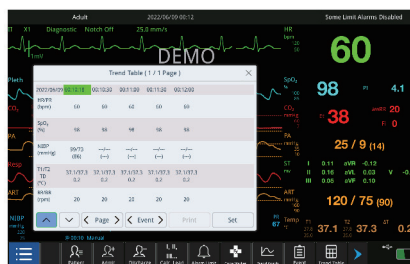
Adult 2022/06/09 00:12 Some Limit Alarms Disabled

II X1 Diagnostic Notch Off 25.0 mm/s

HR

60

DEMO

Pleth

SpO₂

98

PI 4.1

CO₂

38

awRR 20

FiCO₂ 0

PA

25 / 9 (14)

Resp

ST

I 0.11 aVR -0.12

II 0.16 aVL 0.03

III 0.05 aVF 0.10

ART

120 / 75 (90)

NIBP

Temp

37.1 37.3 0.2

Trend Table ( 1 / 1 Page )

| 2022/06/09 | 00:12 | 00:10 | 00:08 | 00:06 | 00:04 |
|---|---|---|---|---|---|
| HR/PR (bpm) | 60 | 60 | 60 | 60 | 60 |
| SpO₂ (%) | 98 | 98 | 98 | 98 | 98 |
| NIBP (mmHg) | 99/73 (86) | --/-- (--) | --/-- (--) | --/-- (--) | --/-- (--) |
| T1/T2 TD (°C) | 37.1/37.3 0.2 | 37.1/37.3 0.2 | 37.1/37.3 0.2 | 37.1/37.3 0.2 | 37.1/37.3 0.2 |
| RR/BR (rpm) | 20 | 20 | 20 | 20 | 20 |

< Page > < Event > Print Set

Manual

Patient Alarm Discharge Calc. Lead Alarm Limit Trend Table